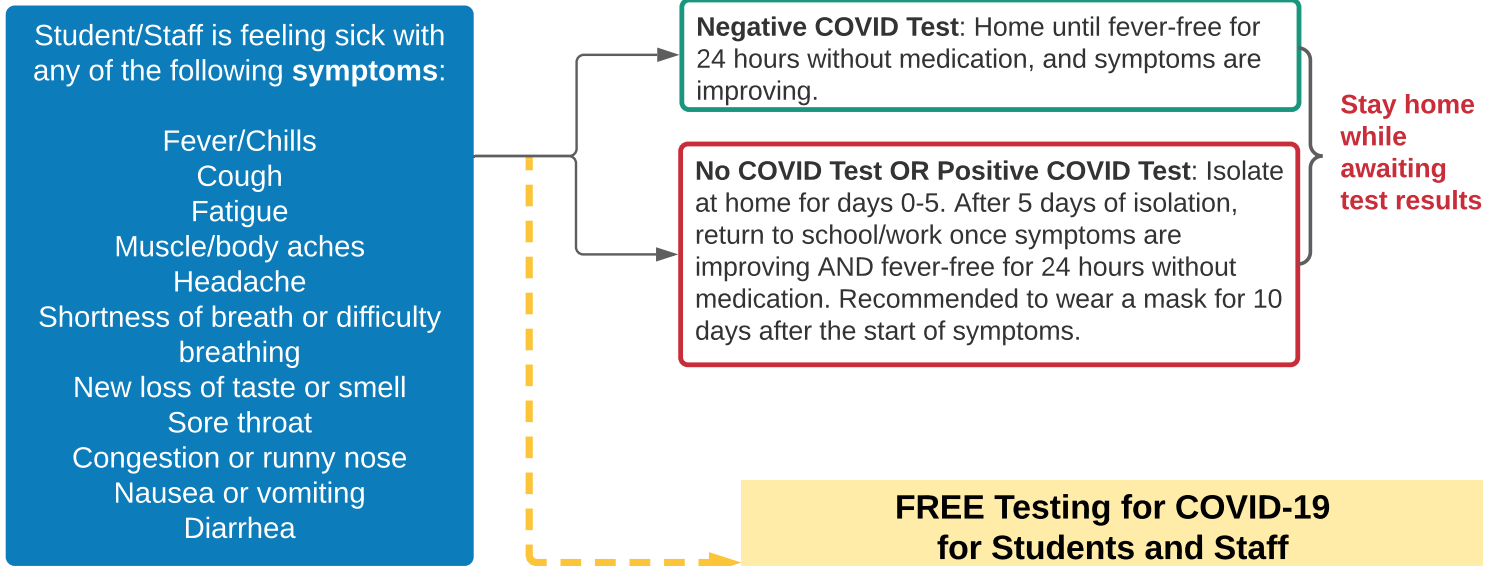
Student/Staff is feeling sick with any of the following **symptoms**:

Fever/Chills
Cough
Fatigue
Muscle/body aches
Headache
Shortness of breath or difficulty breathing
New loss of taste or smell
Sore throat
Congestion or runny nose
Nausea or vomiting
Diarrhea

**Negative COVID Test**: Home until fever-free for 24 hours without medication, and symptoms are improving.

**No COVID Test OR Positive COVID Test**: Isolate at home for days 0-5. After 5 days of isolation, return to school/work once symptoms are improving AND fever-free for 24 hours without medication. Recommended to wear a mask for 10 days after the start of symptoms.

Stay home while awaiting test results

FREE Testing for COVID-19 for Students and Staff